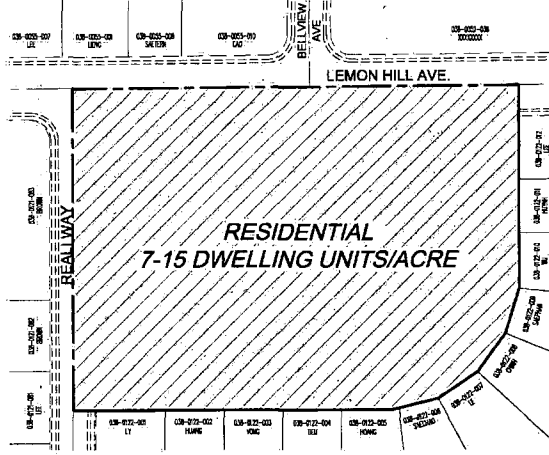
038-0055-007
LEE

038-0055-008
LIENG

038-0055-009
SAETERN

038-0055-010
CAO

BELLVIEW AVE

038-0055-036
XXXXXXXX

LEMON HILL AVE.

038-0122-012
LEE

038-0122-011
NGYUN

038-0122-010
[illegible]

038-0071-003
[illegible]

REALL WAY

RESIDENTIAL
7-15 DWELLING UNITS/ACRE

038-0122-009
SAEPHAN

038-0122-008
CHAU

038-0122-007
LE

038-0071-002
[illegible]

038-0071-001
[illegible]

038-0122-001
LY

038-0122-002
HUANG

038-0122-003
VONG

038-0122-004
TIEU

038-0122-005
HONG

038-0122-006
SAECHAO